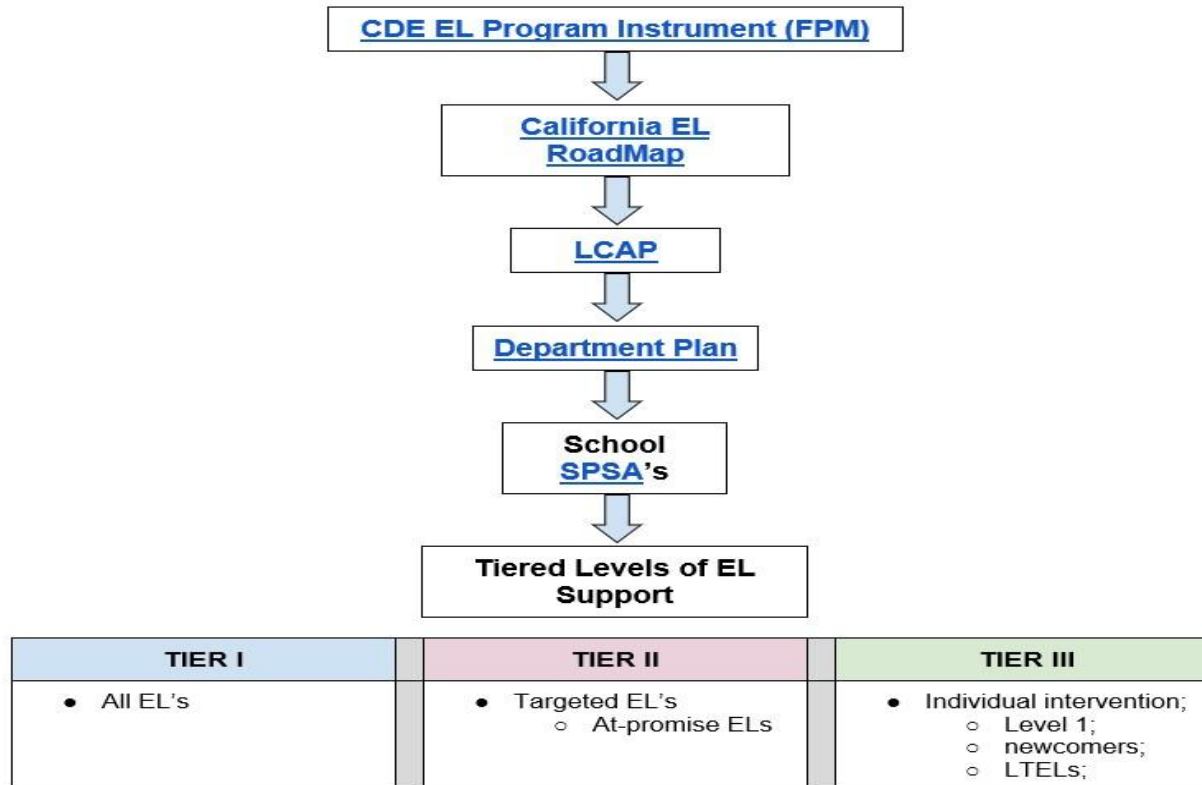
CDE EL Program Instrument (FPM)

California EL RoadMap

LCAP

Department Plan

School SPSA's

Tiered Levels of EL Support

| TIER I | TIER II | TIER III |
|---|---|---|
| • All EL's | • Targeted EL's<br>○ At-promise ELs | • Individual intervention;<br>○ Level 1;<br>○ newcomers;<br>○ LTELs; |